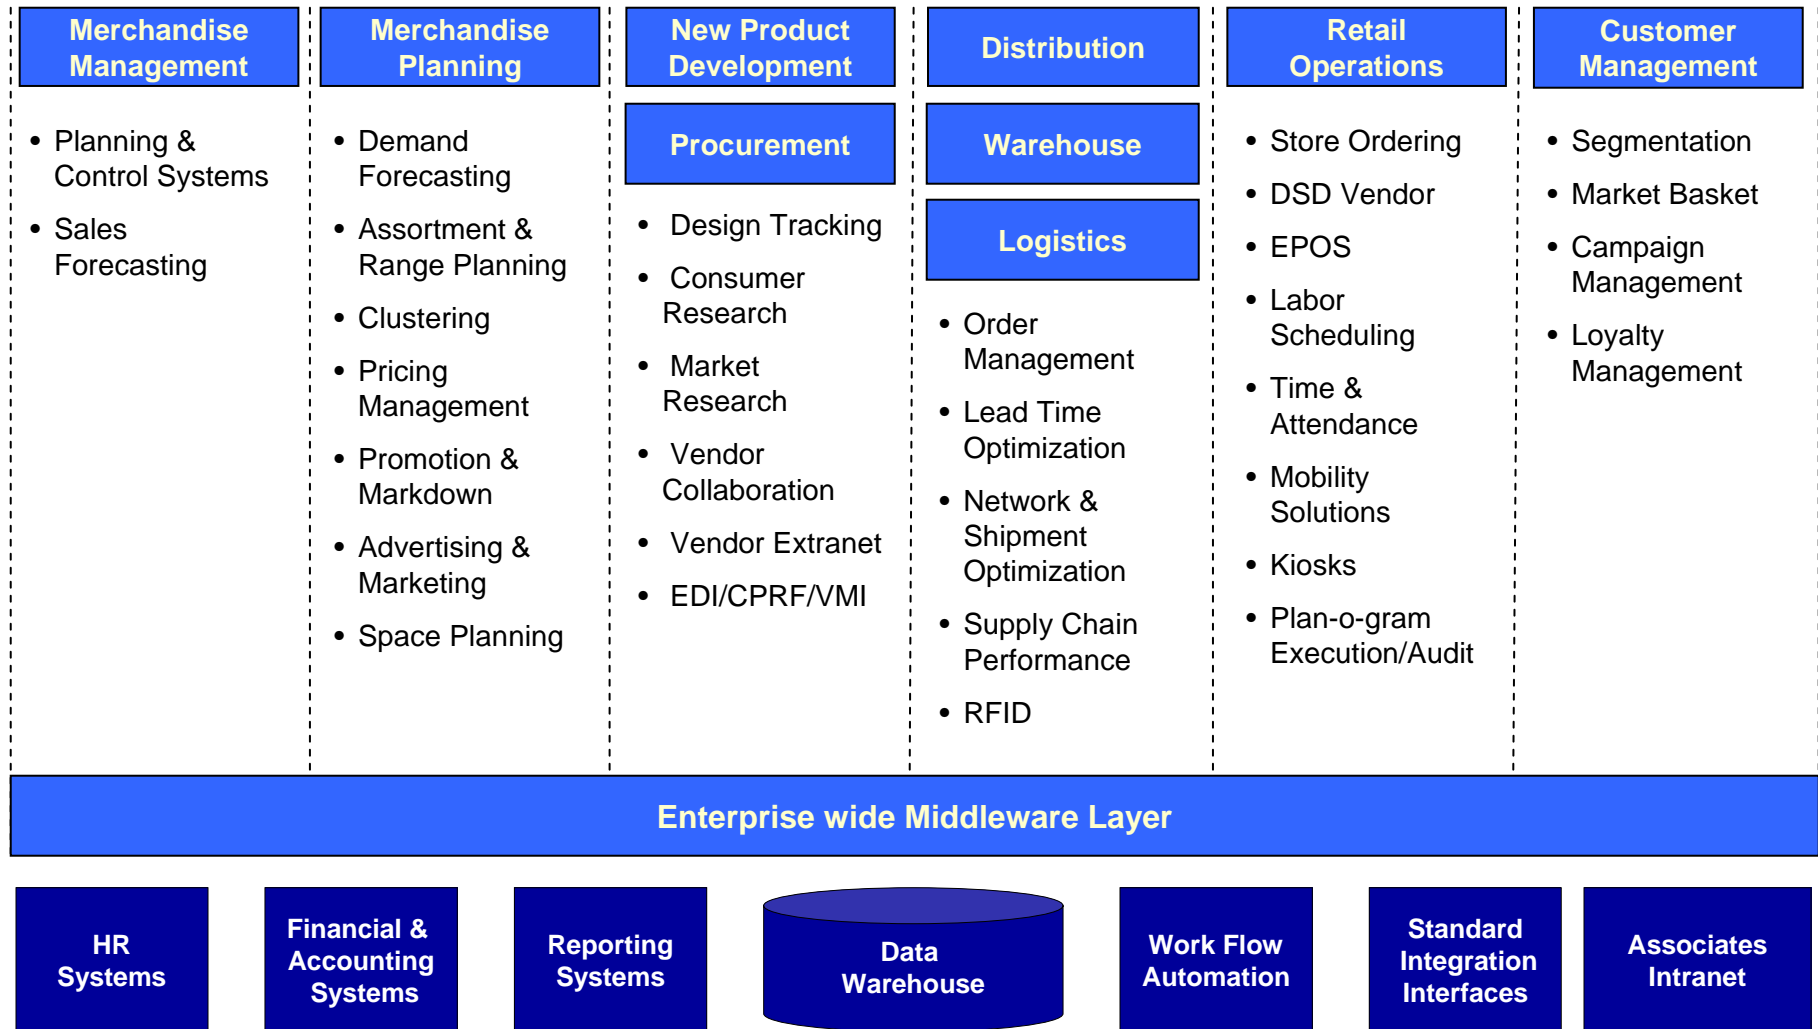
Merchandise Management

- Planning & Control Systems
- Sales Forecasting

Merchandise Planning

- Demand Forecasting
- Assortment & Range Planning
- Clustering
- Pricing Management
- Promotion & Markdown
- Advertising & Marketing
- Space Planning

New Product Development

Procurement

- Design Tracking
- Consumer Research
- Market Research
- Vendor Collaboration
- Vendor Extranet
- EDI/CPRF/VMI

Distribution

Warehouse

Logistics

- Order Management
- Lead Time Optimization
- Network & Shipment Optimization
- Supply Chain Performance
- RFID

Retail Operations

- Store Ordering
- DSD Vendor
- EPOS
- Labor Scheduling
- Time & Attendance
- Mobility Solutions
- Kiosks
- Plan-o-gram Execution/Audit

Customer Management

- Segmentation
- Market Basket
- Campaign Management
- Loyalty Management

Enterprise wide Middleware Layer

HR Systems

Financial & Accounting Systems

Reporting Systems

Data Warehouse

Work Flow Automation

Standard Integration Interfaces

Associates Intranet